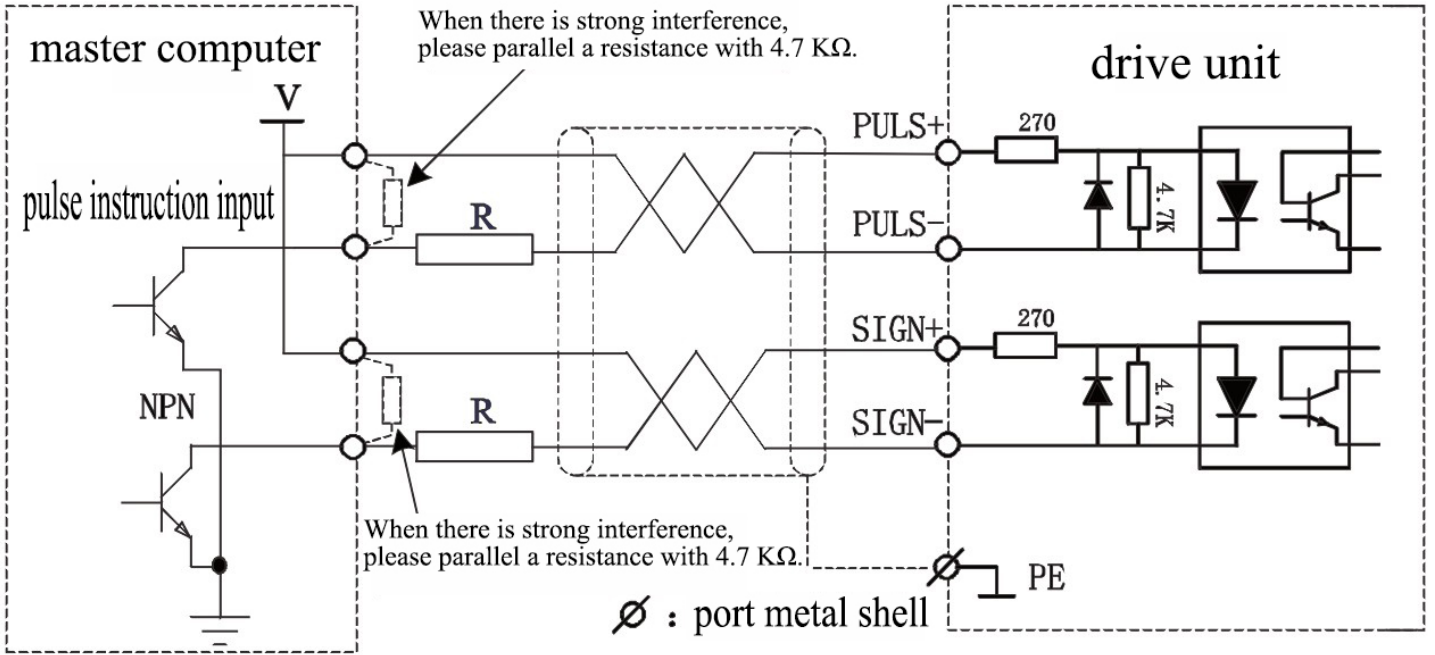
master computer

When there is strong interference, please parallel a resistance with 4.7 KΩ.

drive unit

V

PULS+

270

pulse instruction input

R

PULS−

4.7K

SIGN+

270

NPN

R

SIGN−

4.7K

When there is strong interference, please parallel a resistance with 4.7 KΩ.

PE

$\varnothing$ : port metal shell